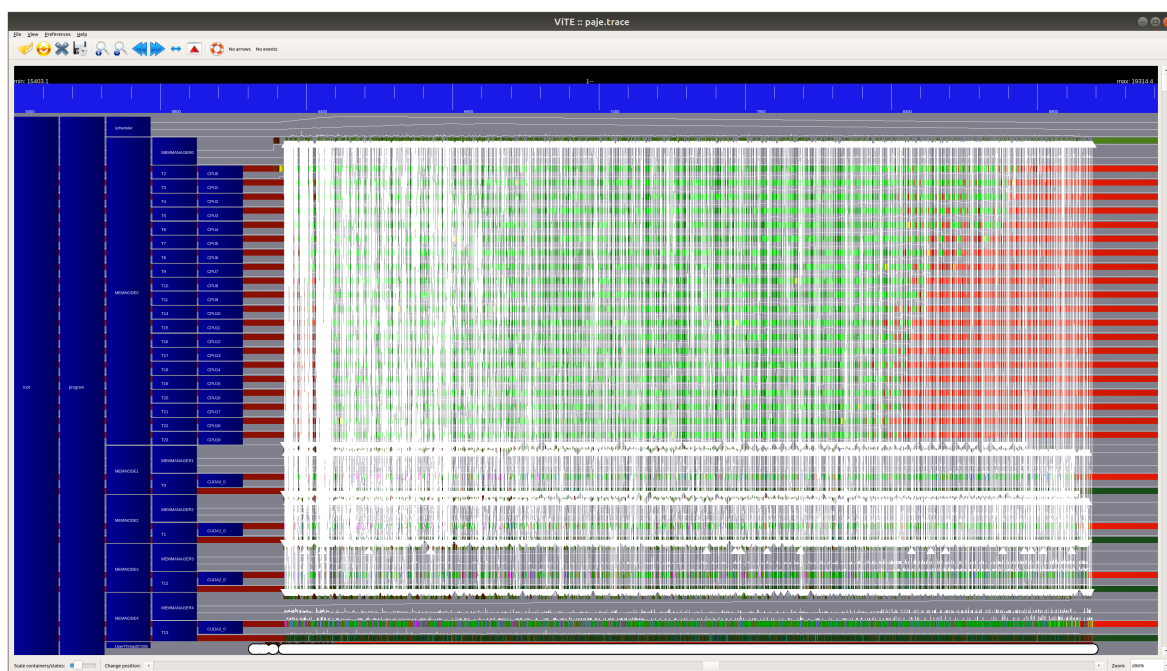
ViTE :: paje.trace

File View Preferences Help

No arrows No events

min: 15403.1

1--

max: 19314.4

5600

5800

6400

6900

7200

7600

8000

8600

root

program

scheduler

MEMNODE0

MEMMANAGER0

T2 CPU0

T3 CPU1

T4 CPU2

T5 CPU3

T6 CPU4

T7 CPU5

T8 CPU6

T9 CPU7

T10 CPU8

T11 CPU9

T14 CPU10

T15 CPU11

T16 CPU12

T17 CPU13

T18 CPU14

T19 CPU15

T20 CPU16

T21 CPU17

T22 CPU18

T23 CPU19

MEMNODE1

MEMMANAGER1

T0 CUDA0_0

MEMNODE2

MEMMANAGER2

T1 CUDA1_0

MEMNODE3

MEMMANAGER3

T12 CUDA2_0

MEMNODE4

MEMMANAGER4

T13 CUDA3_0

UserThread0

Scale containers/states:

Change position:

Zoom: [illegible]